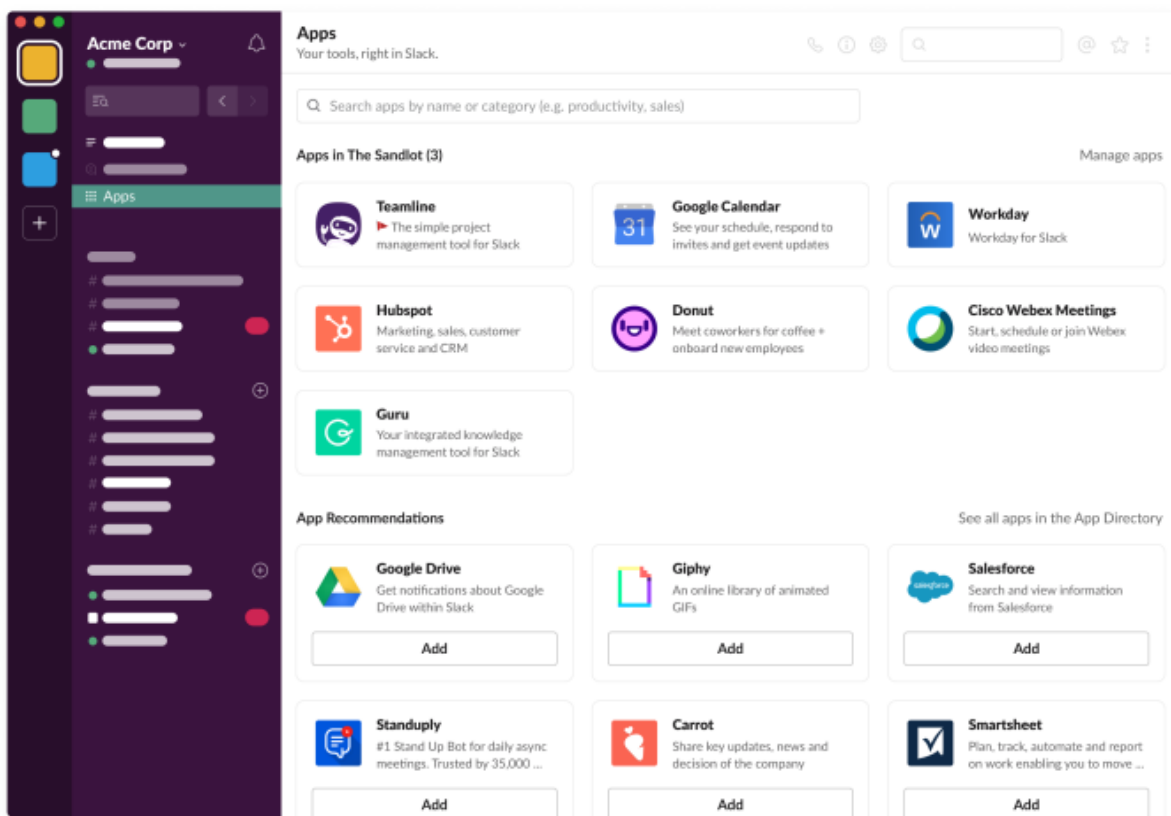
Acme Corp

Apps

Apps
Your tools, right in Slack.

Search apps by name or category (e.g. productivity, sales)

Apps in The Sandlot (3)

Manage apps

Teamline
The simple project management tool for Slack

Google Calendar
See your schedule, respond to invites and get event updates

Workday
Workday for Slack

Hubspot
Marketing, sales, customer service and CRM

Donut
Meet coworkers for coffee + onboard new employees

Cisco Webex Meetings
Start, schedule or join Webex video meetings

Guru
Your integrated knowledge management tool for Slack

App Recommendations

See all apps in the App Directory

Google Drive
Get notifications about Google Drive within Slack
Add

Giphy
An online library of animated GIFs
Add

Salesforce
Search and view information from Salesforce
Add

Standuply
#1 Stand Up Bot for daily async meetings. Trusted by 35,000 ...
Add

Carrot
Share key updates, news and decision of the company
Add

Smartsheet
Plan, track, automate and report on work enabling you to move ...
Add